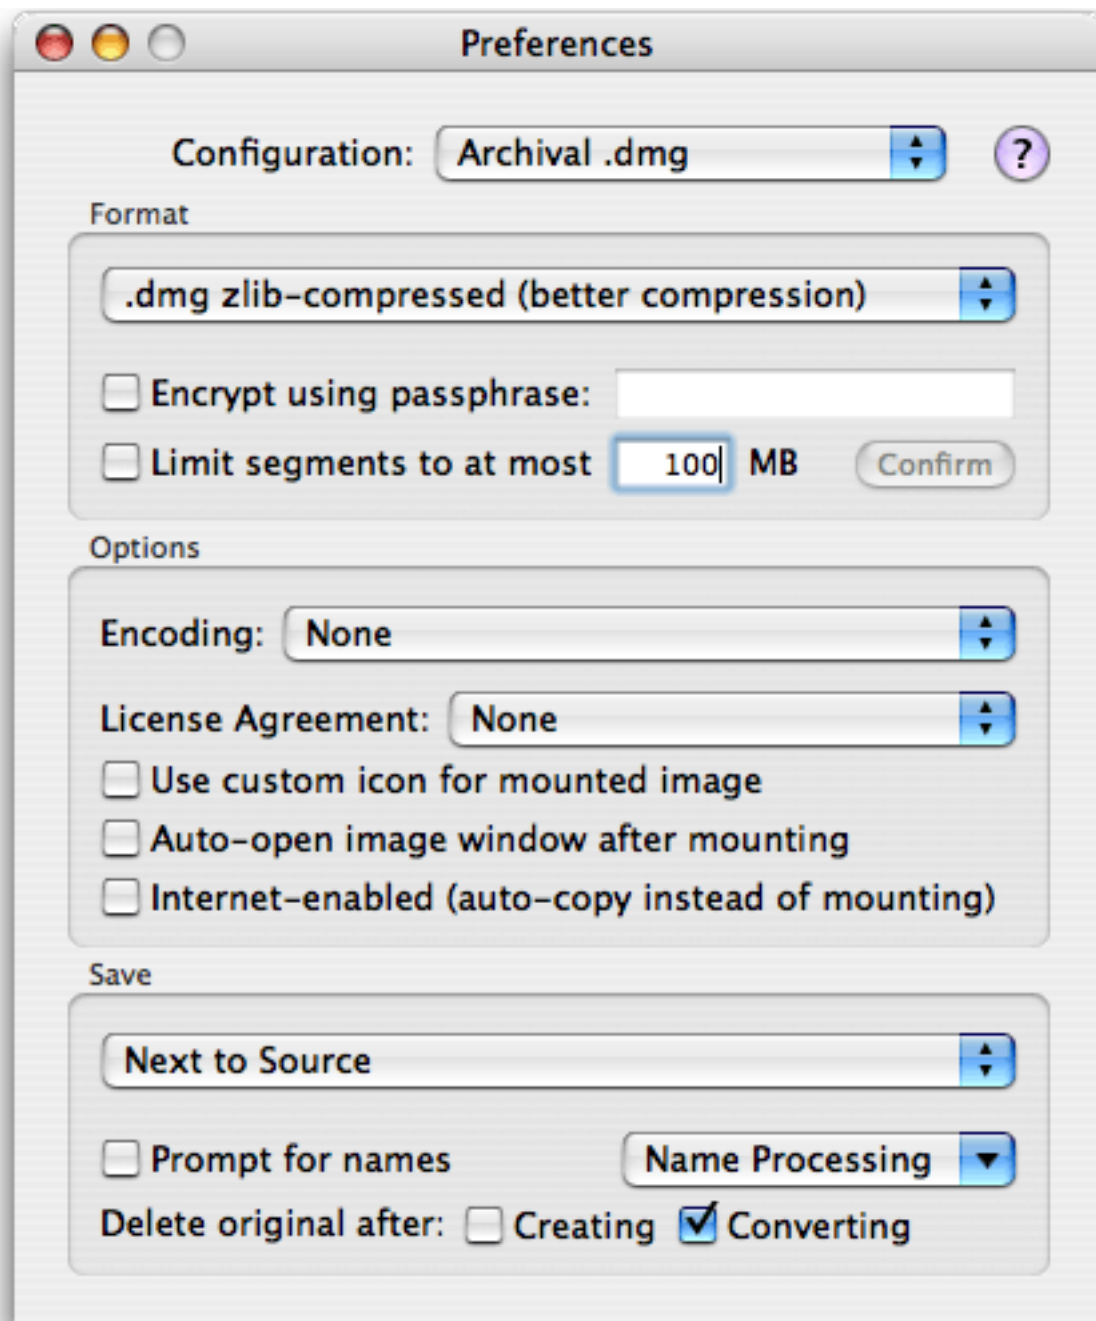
Preferences

Configuration: Archival .dmg

?

Format

.dmg zlib-compressed (better compression)

Encrypt using passphrase:

Limit segments to at most 100 MB Confirm

Options

Encoding: None

License Agreement: None

Use custom icon for mounted image

Auto-open image window after mounting

Internet-enabled (auto-copy instead of mounting)

Save

Next to Source

Prompt for names

Name Processing

Delete original after: Creating Converting